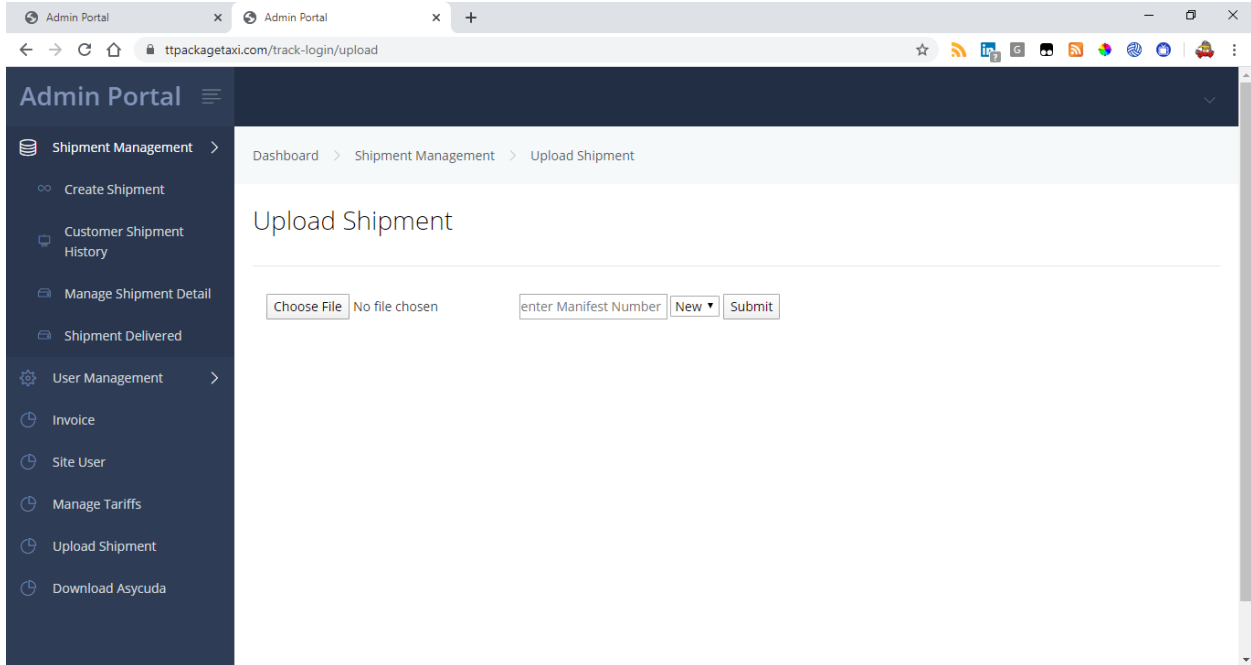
Admin Portal
Admin Portal
ttpackagetaxi.com/track-login/upload

Admin Portal

Shipment Management
Create Shipment
Customer Shipment History
Manage Shipment Detail
Shipment Delivered
User Management
Invoice
Site User
Manage Tariffs
Upload Shipment
Download Asycuda

Dashboard > Shipment Management > Upload Shipment

Upload Shipment

Choose File No file chosen
enter Manifest Number
New
Submit